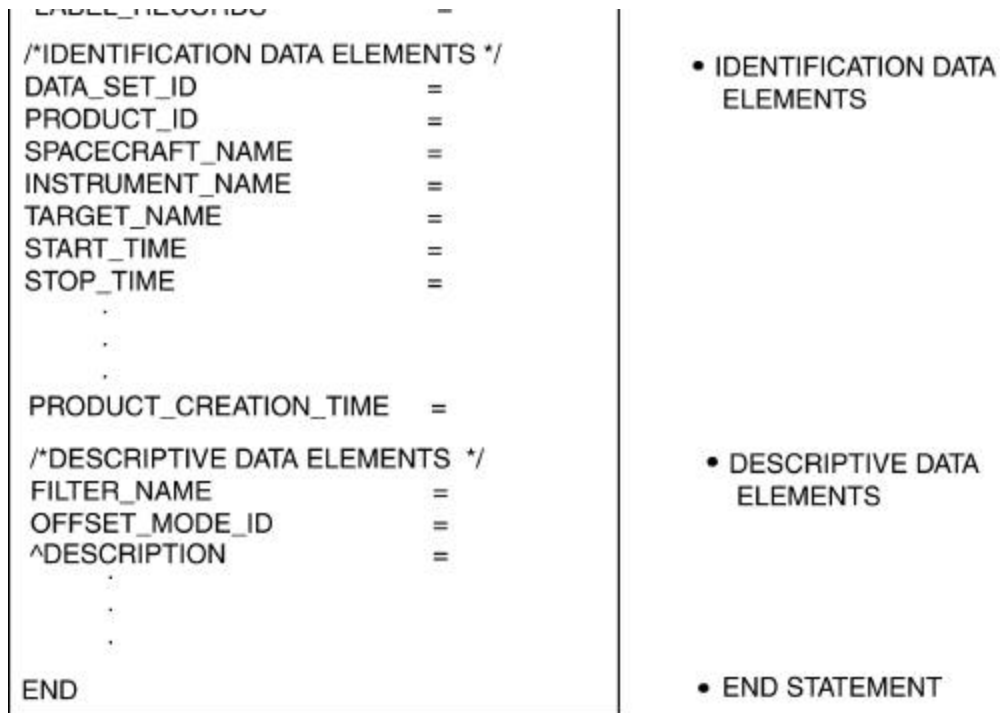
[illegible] =

/*IDENTIFICATION DATA ELEMENTS */
DATA_SET_ID =
PRODUCT_ID =
SPACECRAFT_NAME =
INSTRUMENT_NAME =
TARGET_NAME =
START_TIME =
STOP_TIME =
.
.
.
PRODUCT_CREATION_TIME =

/*DESCRIPTIVE DATA ELEMENTS */
FILTER_NAME =
OFFSET_MODE_ID =
^DESCRIPTION =
.
.
.
END

• IDENTIFICATION DATA ELEMENTS

• DESCRIPTIVE DATA ELEMENTS

• END STATEMENT